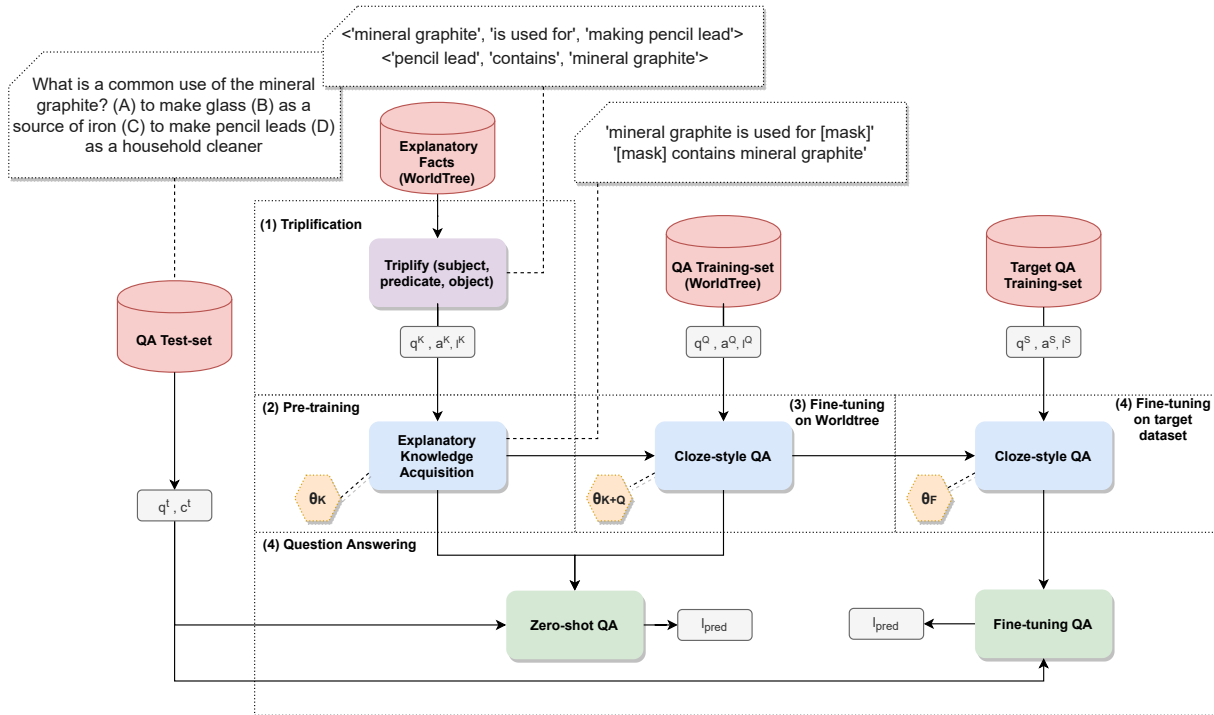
<'mineral graphite', 'is used for', 'making pencil lead'>
<'pencil lead', 'contains', 'mineral graphite'>

What is a common use of the mineral graphite? (A) to make glass (B) as a source of iron (C) to make pencil leads (D) as a household cleaner

Explanatory Facts (WorldTree)

'mineral graphite is used for [mask]'
'[mask] contains mineral graphite'

(1) Triplification

Triplify (subject, predicate, object)

QA Training-set (WorldTree)

Target QA Training-set

QA Test-set

$q^K$ , $a^K$, $l^K$

$q^Q$ , $a^Q$, $l^Q$

$q^S$ , $a^S$, $l^S$

(2) Pre-training

(3) Fine-tuning on Worldtree

(4) Fine-tuning on target dataset

Explanatory Knowledge Acquisition

Cloze-style QA

Cloze-style QA

$\theta_K$

$\theta_{K+Q}$

$\theta_F$

$q^t$ , $c^t$

(4) Question Answering

Zero-shot QA

$l_{pred}$

$l_{pred}$

Fine-tuning QA